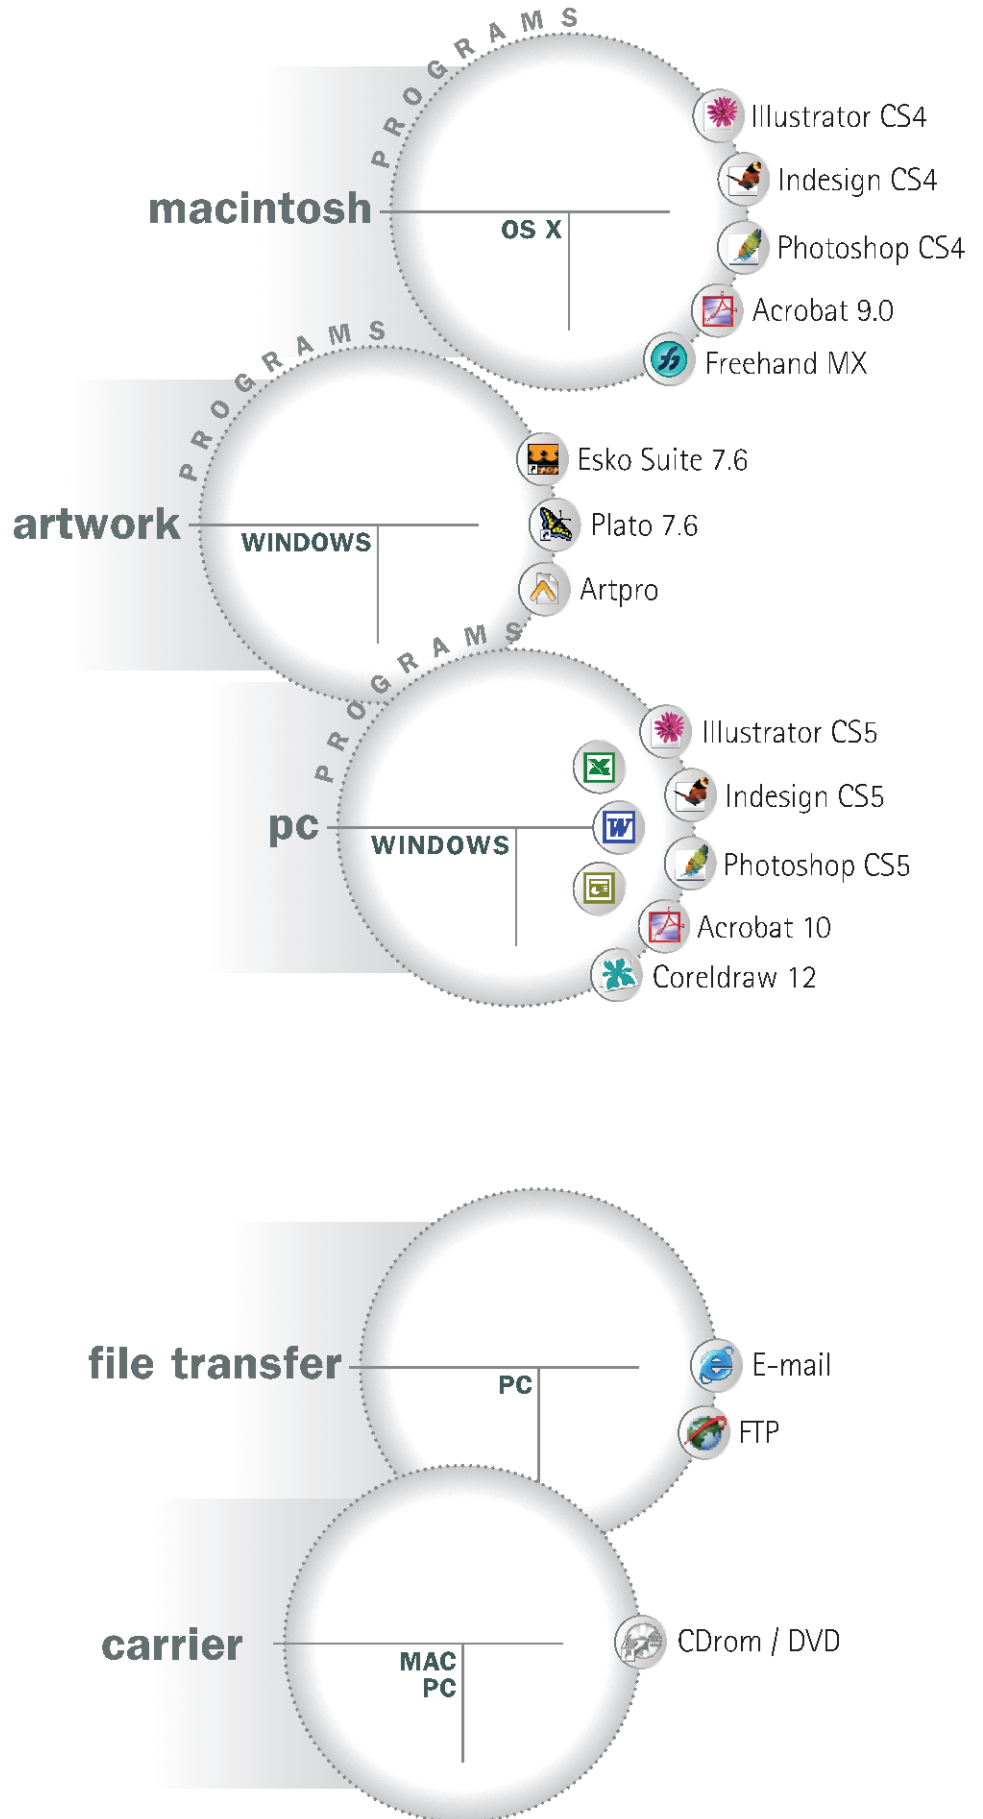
PROGRAMS

macintosh

OS X

Illustrator CS4

Indesign CS4

Photoshop CS4

Acrobat 9.0

Freehand MX

PROGRAMS

artwork

WINDOWS

Esko Suite 7.6

Plato 7.6

Artpro

PROGRAMS

pc

WINDOWS

Illustrator CS5

Indesign CS5

Photoshop CS5

Acrobat 10

Coreldraw 12

file transfer

PC

E-mail

FTP

carrier

MAC
PC

CDrom / DVD